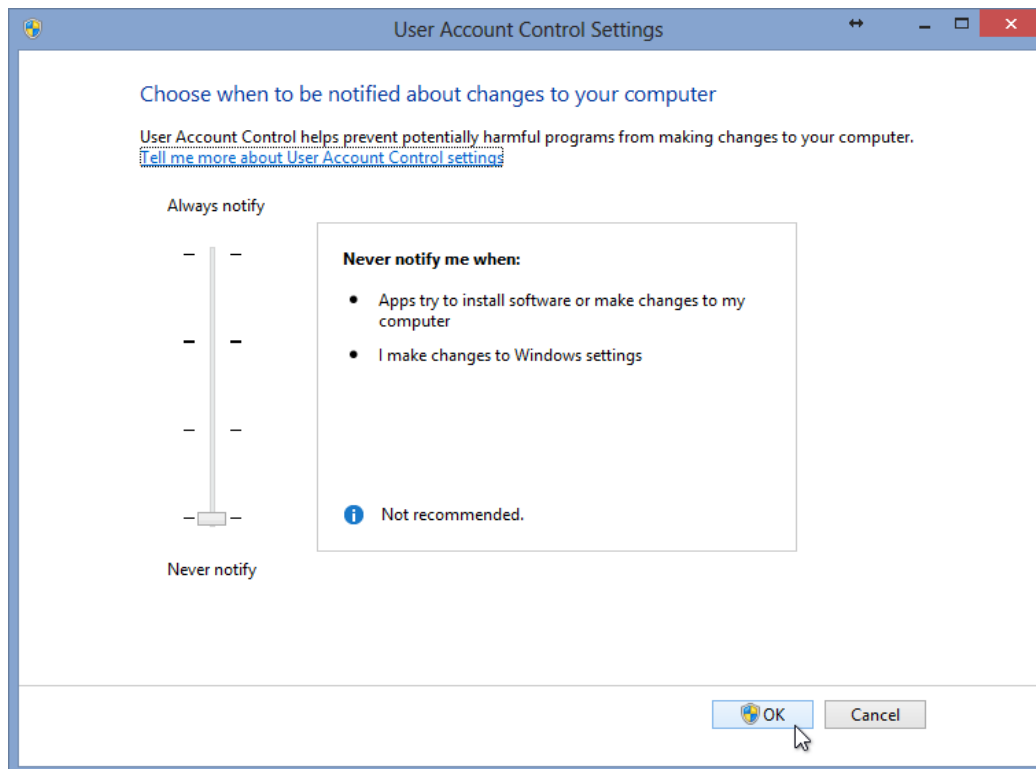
User Account Control Settings

Choose when to be notified about changes to your computer

User Account Control helps prevent potentially harmful programs from making changes to your computer.
Tell me more about User Account Control settings

Always notify

Never notify me when:

- Apps try to install software or make changes to my computer
- I make changes to Windows settings

Not recommended.

Never notify

OK

Cancel